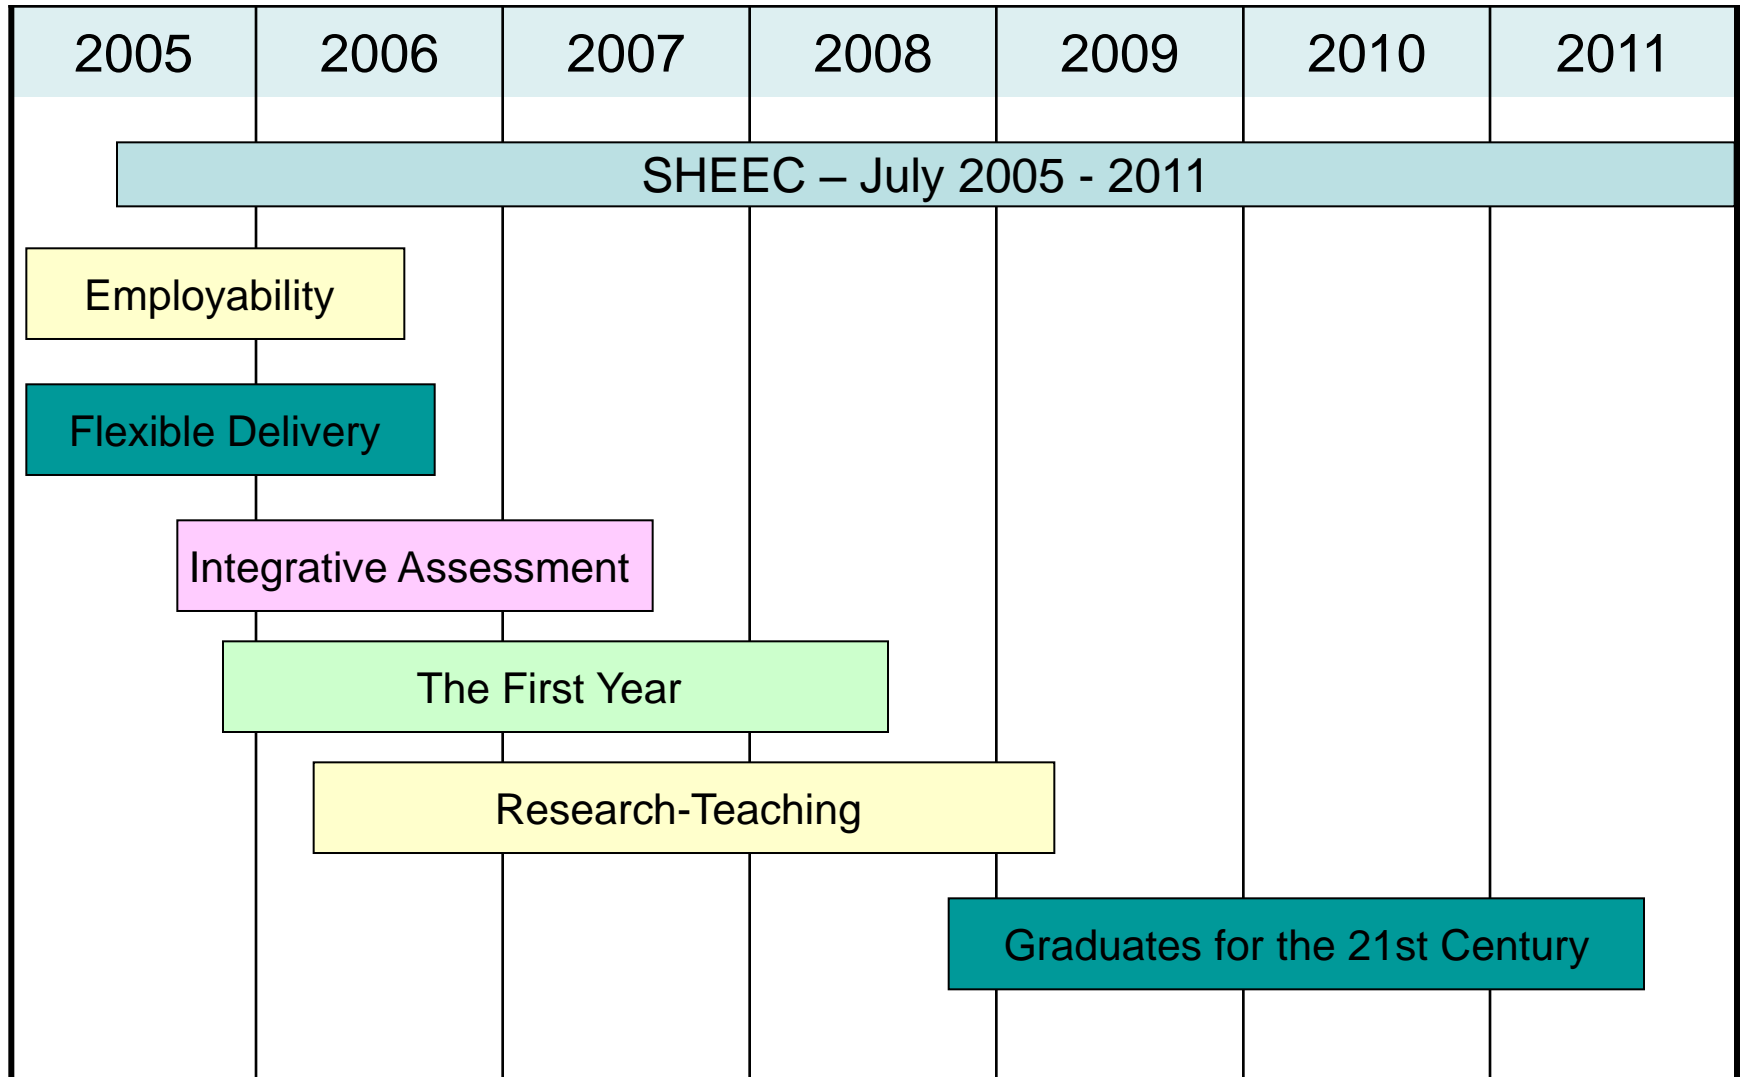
| 2005 | 2006 | 2007 | 2008 | 2009 | 2010 | 2011 |
|---|---|---|---|---|---|---|

SHEEC – July 2005 - 2011

Employability

Flexible Delivery

Integrative Assessment

The First Year

Research-Teaching

Graduates for the 21st Century